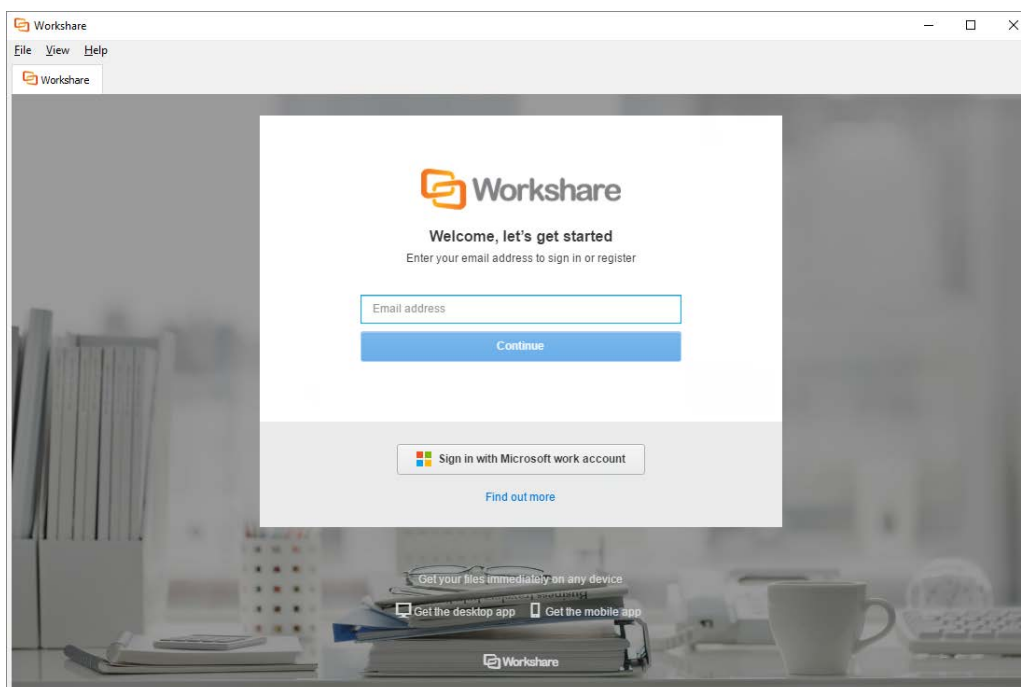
Workshare

File View Help

Workshare

Workshare

Welcome, let's get started

Enter your email address to sign in or register

Email address

Continue

Sign in with Microsoft work account

Find out more

Get your files immediately on any device

Get the desktop app Get the mobile app

Workshare